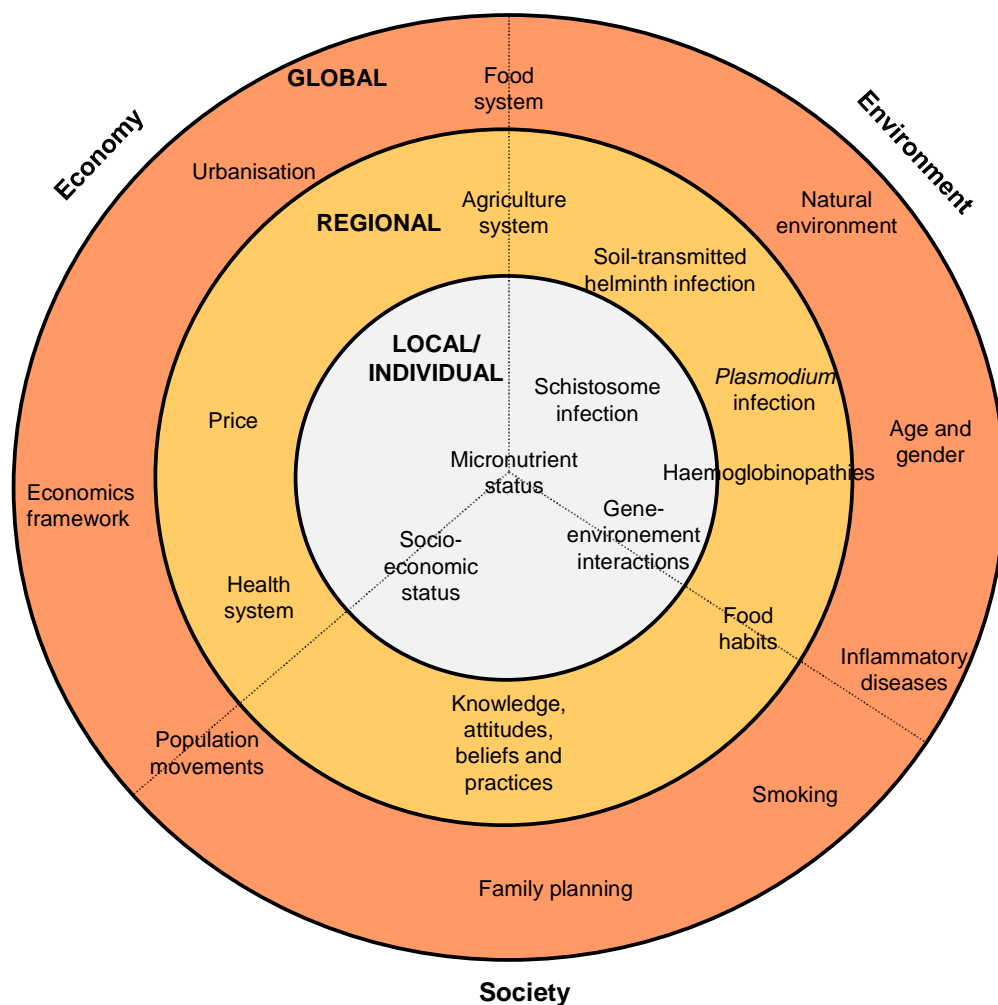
Economy

GLOBAL

Food system

Environment

Urbanisation

Natural environment

REGIONAL

Agriculture system

Soil-transmitted helminth infection

LOCAL/ INDIVIDUAL

Schistosome infection

Plasmodium infection

Age and gender

Price

Micronutrient status

Haemoglobinopathies

Economics framework

Socio-economic status

Gene-environement interactions

Health system

Food habits

Inflammatory diseases

Knowledge, attitudes, beliefs and practices

Population movements

Smoking

Family planning

Society